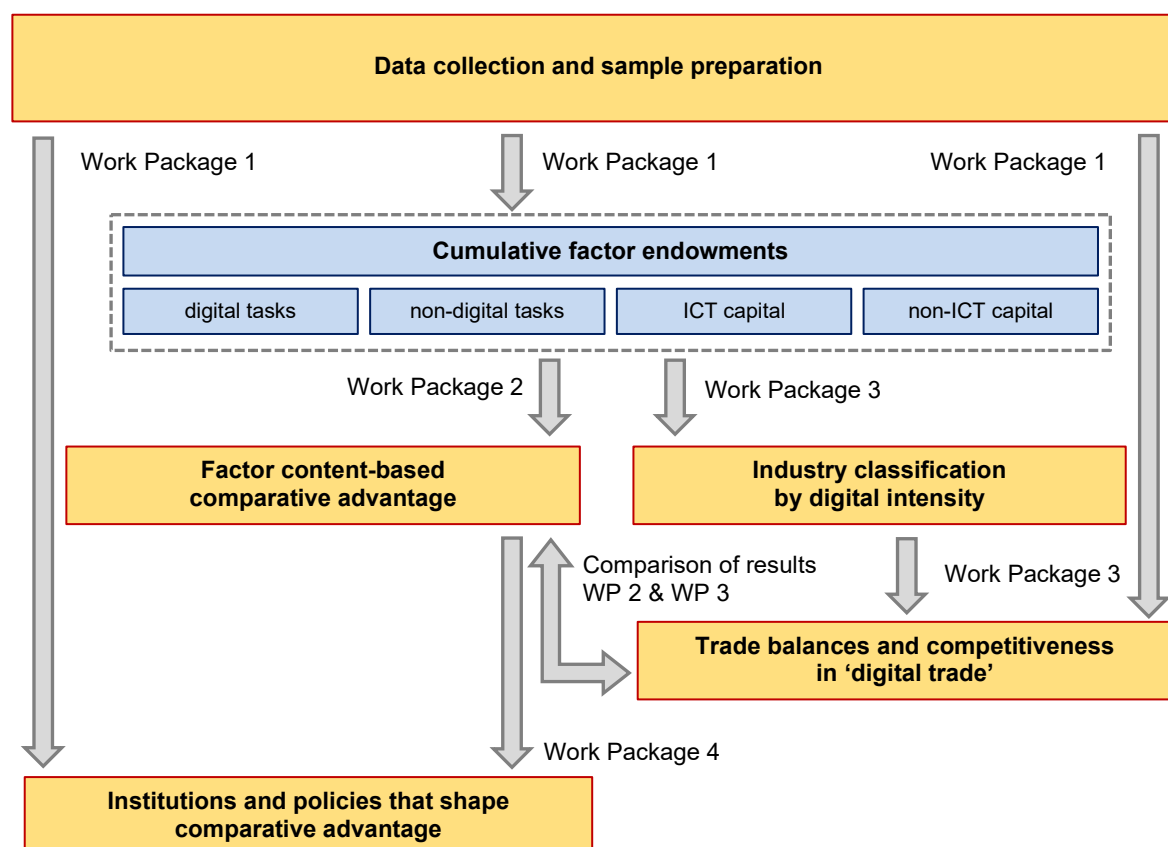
Data collection and sample preparation

Work Package 1

Work Package 1

Work Package 1

Cumulative factor endowments

digital tasks

non-digital tasks

ICT capital

non-ICT capital

Work Package 2

Work Package 3

Factor content-based comparative advantage

Industry classification by digital intensity

Comparison of results WP 2 & WP 3

Work Package 3

Trade balances and competitiveness in ‘digital trade’

Work Package 4

Institutions and policies that shape comparative advantage